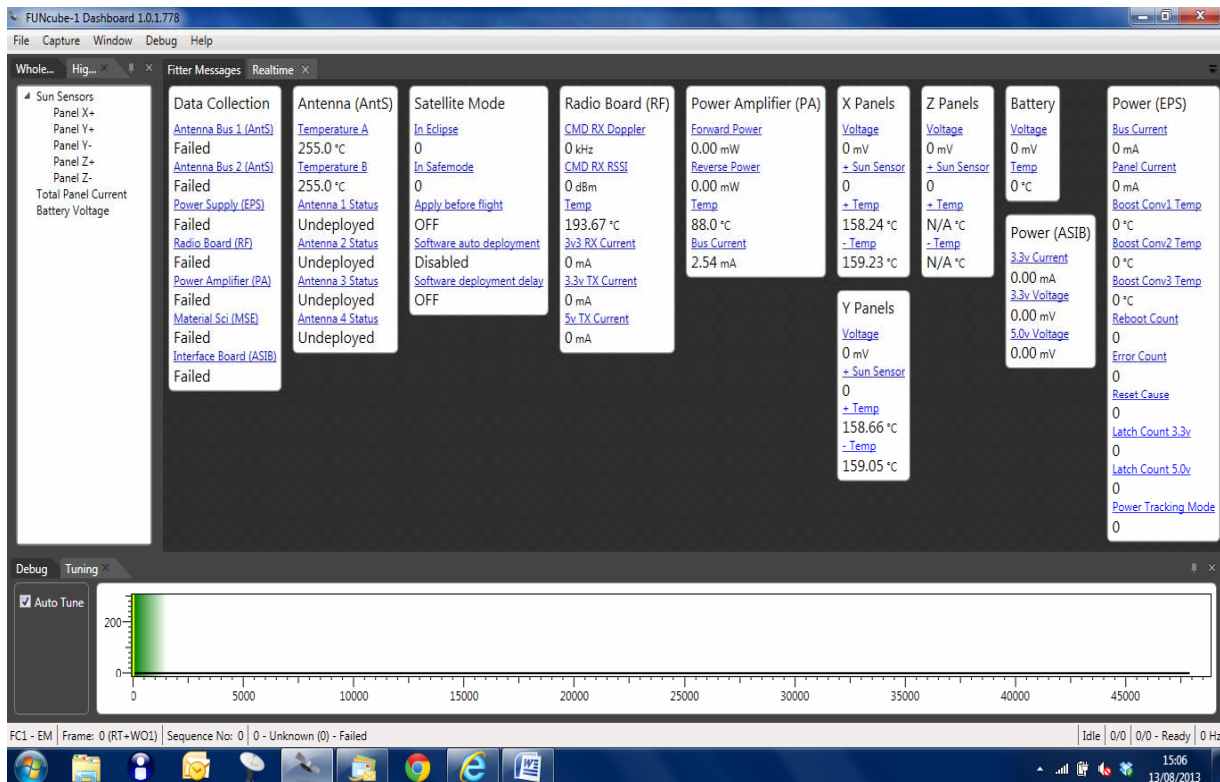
FUNcube-1 Dashboard 1.0.1.778

File Capture Window Debug Help

Whole... Hig... Fitter Messages Realtime

Sun Sensors
Panel X+
Panel Y+
Panel Y-
Panel Z+
Panel Z-
Total Panel Current
Battery Voltage

Data Collection
Antenna Bus 1 (AntS)
Failed
Antenna Bus 2 (AntS)
Failed
Power Supply (EPS)
Failed
Radio Board (RF)
Failed
Power Amplifier (PA)
Failed
Material Sci (MSE)
Failed
Interface Board (ASIB)
Failed

Antenna (AntS)
Temperature A
255.0 °C
Temperature B
255.0 °C
Antenna 1 Status
Undeployed
Antenna 2 Status
Undeployed
Antenna 3 Status
Undeployed
Antenna 4 Status
Undeployed

Satellite Mode
In Eclipse
0
In Safemode
0
Apply before flight
OFF
Software auto deployment
Disabled
Software deployment delay
OFF

Radio Board (RF)
CMD RX Doppler
0 kHz
CMD RX RSSI
0 dBm
Temp
193.67 °C
3v3 RX Current
0 mA
3.3v TX Current
0 mA
5v TX Current
0 mA

Power Amplifier (PA)
Forward Power
0.00 mW
Reverse Power
0.00 mW
Temp
88.0 °C
Bus Current
2.54 mA

X Panels
Voltage
0 mV
+ Sun Sensor
0
+ Temp
158.24 °C
- Temp
159.23 °C

Y Panels
Voltage
0 mV
+ Sun Sensor
0
+ Temp
158.66 °C
- Temp
159.05 °C

Z Panels
Voltage
0 mV
+ Sun Sensor
0
+ Temp
N/A °C
- Temp
N/A °C

Battery
Voltage
0 mV
Temp
0 °C

Power (ASIB)
3.3v Current
0.00 mA
3.3v Voltage
0.00 mV
5.0v Voltage
0.00 mV

Power (EPS)
Bus Current
0 mA
Panel Current
0 mA
Boost Conv1 Temp
0 °C
Boost Conv2 Temp
0 °C
Boost Conv3 Temp
0 °C
Reboot Count
0
Error Count
0
Reset Cause
0
Latch Count 3.3v
0
Latch Count 5.0v
0
Power Tracking Mode
0

Debug Tuning

Auto Tune
200
0
0 5000 10000 15000 20000 25000 30000 35000 40000 45000

FC1 - EM | Frame: 0 (RT+WO1) | Sequence No: 0 | 0 - Unknown (0) - Failed | Idle | 0/0 | 0/0 - Ready | 0 Hz

15:06
13/08/2013